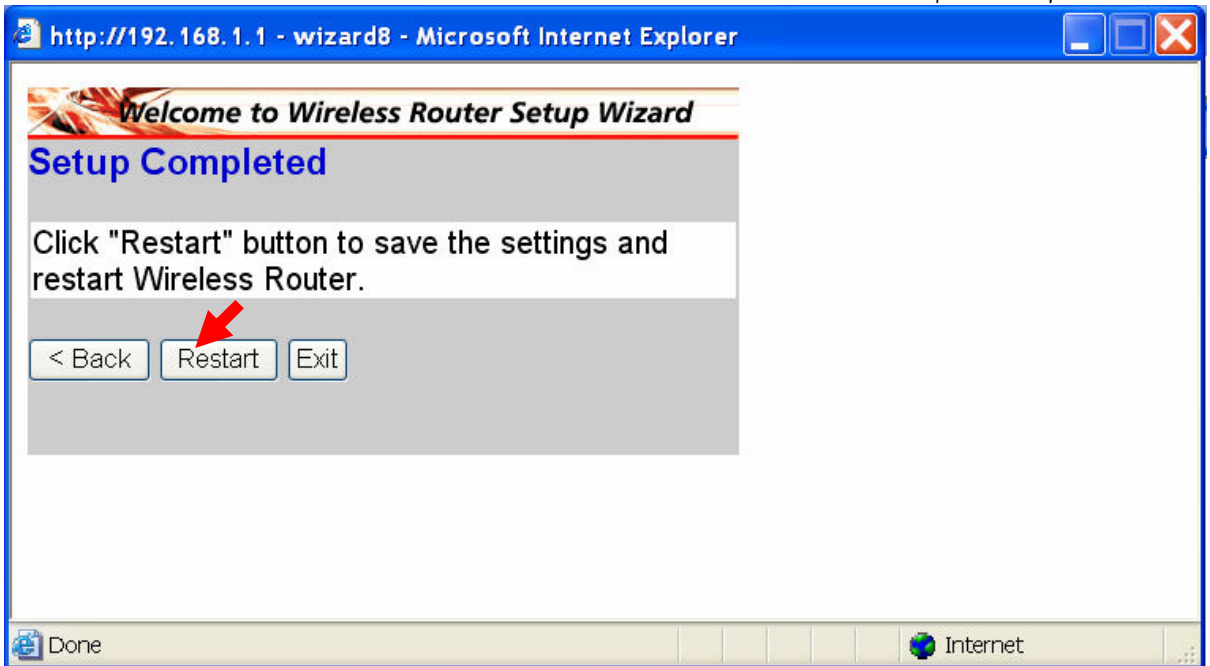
http://192.168.1.1 - wizard8 - Microsoft Internet Explorer

Welcome to Wireless Router Setup Wizard

Setup Completed

Click "Restart" button to save the settings and restart Wireless Router.

< Back Restart Exit

Done

Internet